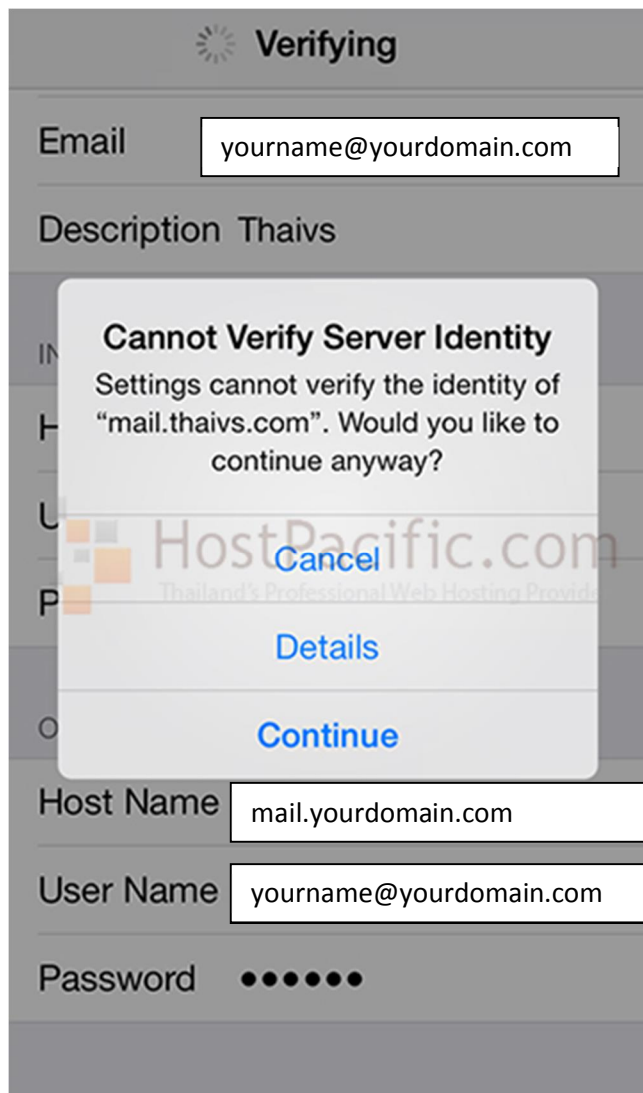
Verifying

Email yourname@yourdomain.com

Description Thaivs

IN

H

U

P

Cannot Verify Server Identity

Settings cannot verify the identity of “mail.thaivs.com”. Would you like to continue anyway?

HostPacific.com

Thailand's Professional Web Hosting Provid

Cancel

Details

Continue

O

Host Name mail.yourdomain.com

User Name yourname@yourdomain.com

Password ••••••